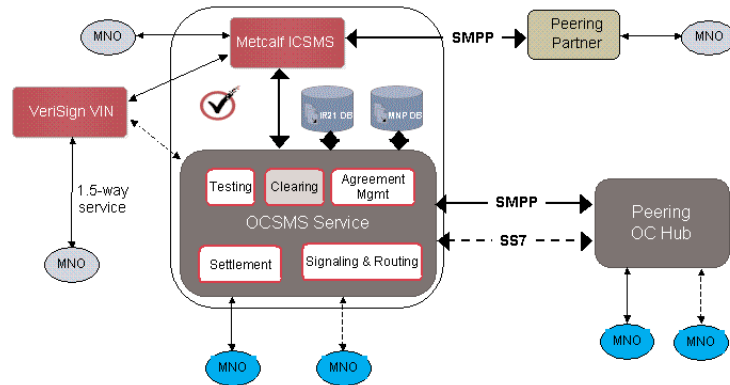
MNO

Metcalf ICSMS

SMPP

Peering Partner

MNO

VeriSign VIN

IR21 DB

MNP DB

1.5-way service

Testing

Clearing

Agreement Mgmt

OCSMS Service

SMPP

Peering OC Hub

SS7

Settlement

Signaling & Routing

MNO

MNO

MNO

MNO

MNO